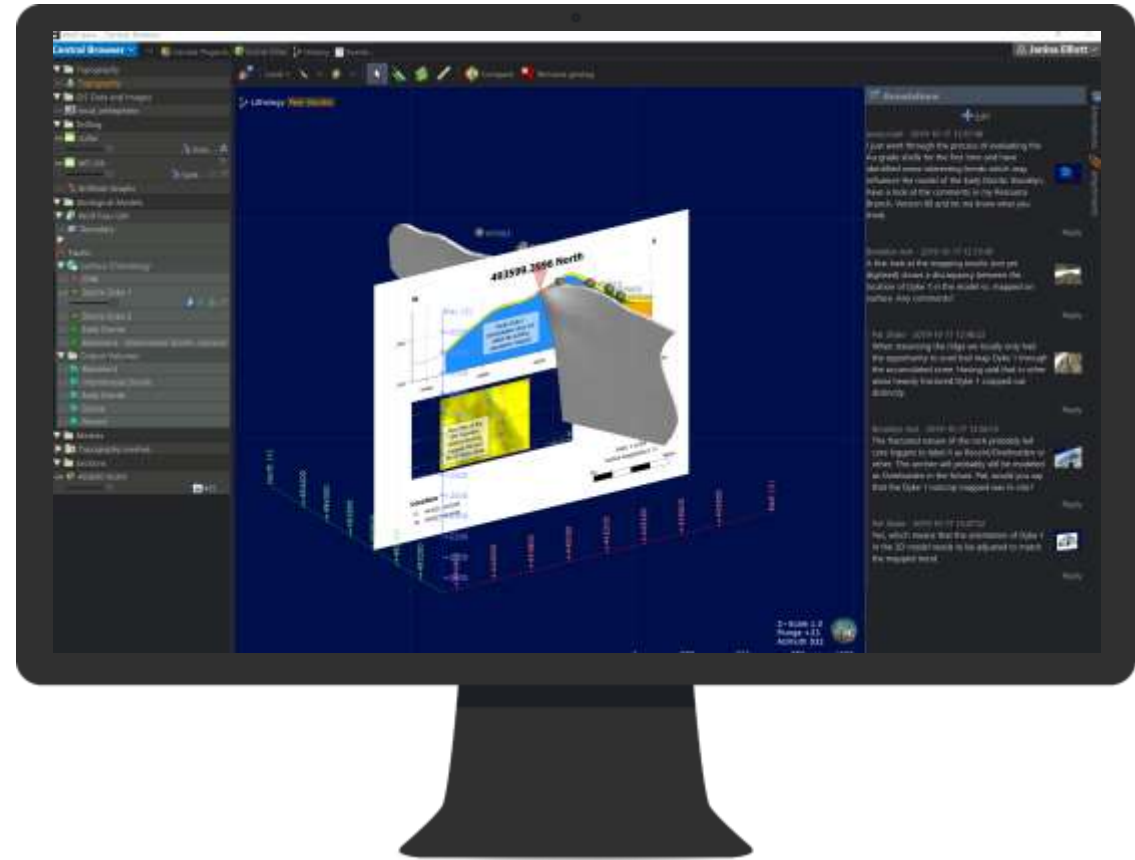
Central Browser
Janina Elliott
Annotations
Add
Topography
GIS Data and Images
Drilling
Geological Models
Faults
Output Volumes
Lithology
483599.3696 North
Reply
Reply
Reply
Reply
Reply
I just went through the process of evaluating the Aurgrade drills for the first time and have identified some interesting trends which may influence the model of the Early Diorite. Have a look at the comments in my Research Branch. Version 80 and let me know what you think.
A first look at the mapping results (not yet digitised) shows a discrepancy between the location of Dyke 1 in the model vs. mapped on surface. Any comments?
When remapping the ridge we finally only had the opportunity to crawl trail map Dyke 1 through the accumulated scree. Having said that, in other areas heavily fractured Dyke 1 cropped out distinctly.
The fractured nature of the rock probably led core loggers to label it as Breccia/Overburden or other. The section will probably still be modeled as Overburden in the future. Pat, would you say that the Dyke 1 outcrop mapped was in situ?
Yes, which means that the orientation of Dyke 1 in the 3D model needs to be adjusted to match the mapped trend.
Z-Scale 1.0
Plunge +21
Azimuth 332